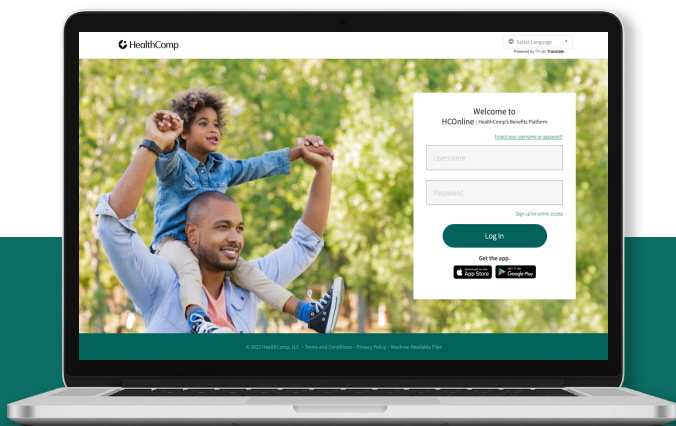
HealthComp

Select Language
Powered by Google Translate

Welcome to
HCOnline | HealthComp's Benefits Platform

Forgot your username or password?

Username

Password

Sign up for online access

Log In

Get the app.

Download on the App Store

GET IT ON Google Play

© 2022 HealthComp, LLC – Terms and Conditions – Privacy Policy – Machine Readable Files